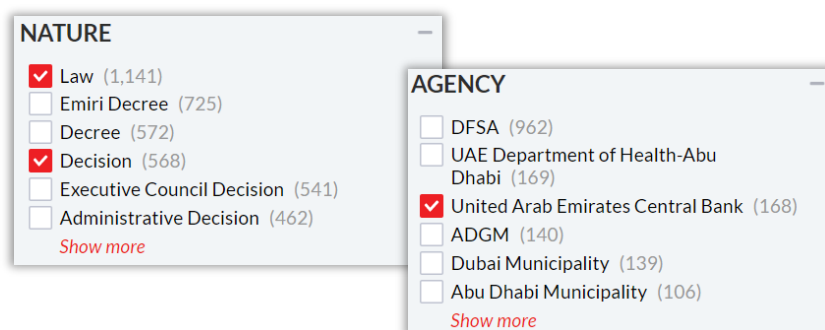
NATURE
—

Law (1,141)
Emiri Decree (725)
Decree (572)
Decision (568)
Executive Council Decision (541)
Administrative Decision (462)
Show more

AGENCY
—

DFSA (962)
UAE Department of Health-Abu Dhabi (169)
United Arab Emirates Central Bank (168)
ADGM (140)
Dubai Municipality (139)
Abu Dhabi Municipality (106)
Show more